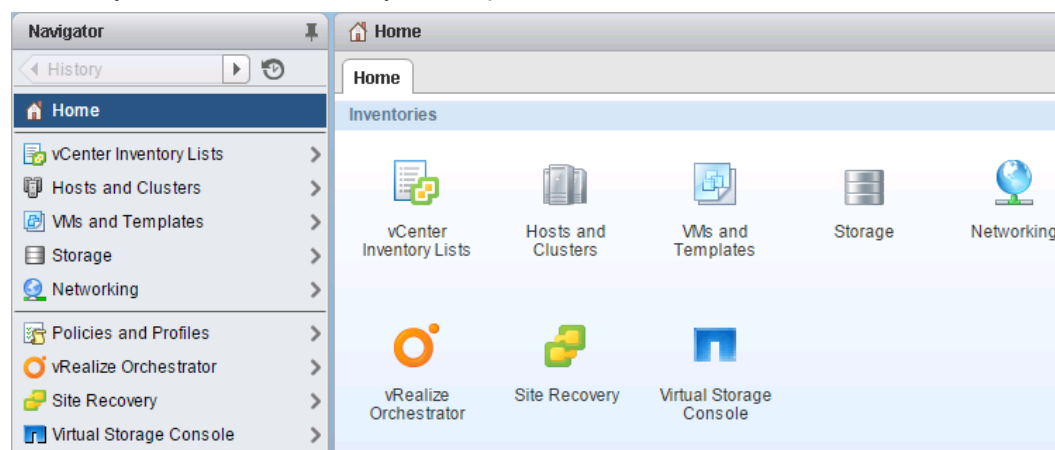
Navigator

History

Home

vCenter Inventory Lists

Hosts and Clusters

VMs and Templates

Storage

Networking

Policies and Profiles

vRealize Orchestrator

Site Recovery

Virtual Storage Console

Home

Home

Inventories

vCenter Inventory Lists

Hosts and Clusters

VMs and Templates

Storage

Networking

vRealize Orchestrator

Site Recovery

Virtual Storage Console